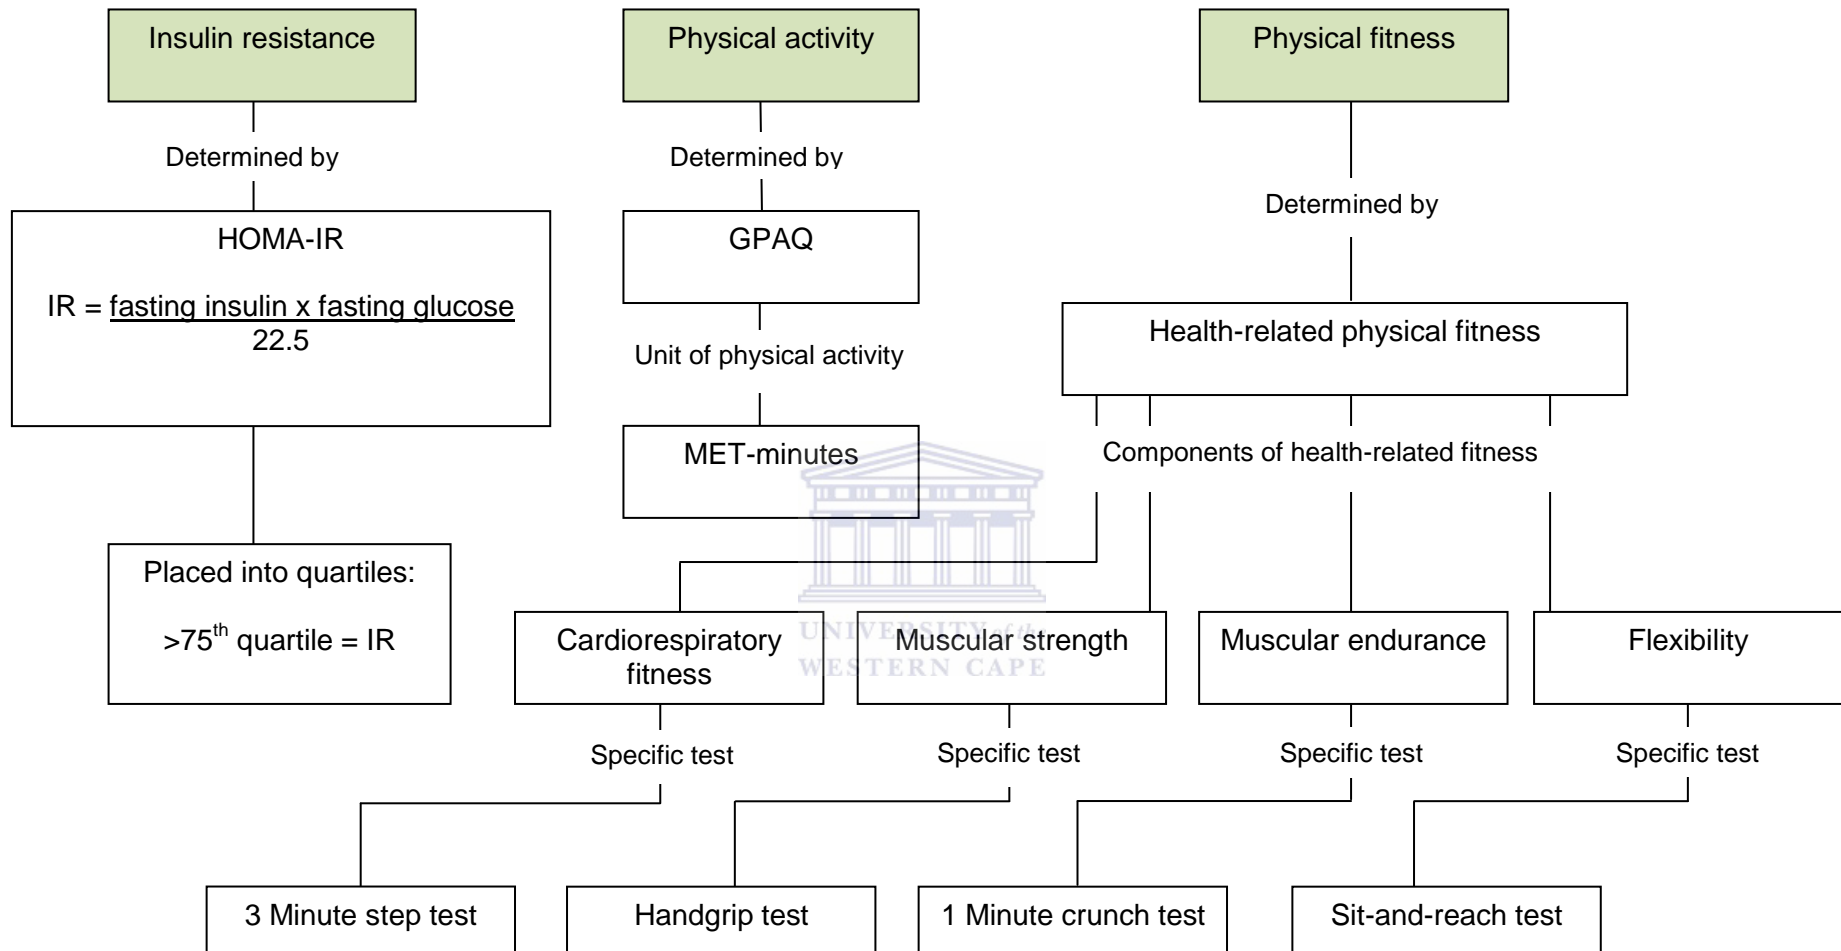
Insulin resistance

Determined by

HOMA-IR

IR = $\frac{\text{fasting insulin x fasting glucose}}{22.5}$

Placed into quartiles:

>75$^{th}$ quartile = IR

Physical activity

Determined by

GPAQ

Unit of physical activity

MET-minutes

Physical fitness

Determined by

Health-related physical fitness

Components of health-related fitness

Cardiorespiratory fitness

Specific test

3 Minute step test

Muscular strength

Specific test

Handgrip test

Muscular endurance

Specific test

1 Minute crunch test

Flexibility

Specific test

Sit-and-reach test

UNIVERSITY of the
WESTERN CAPE